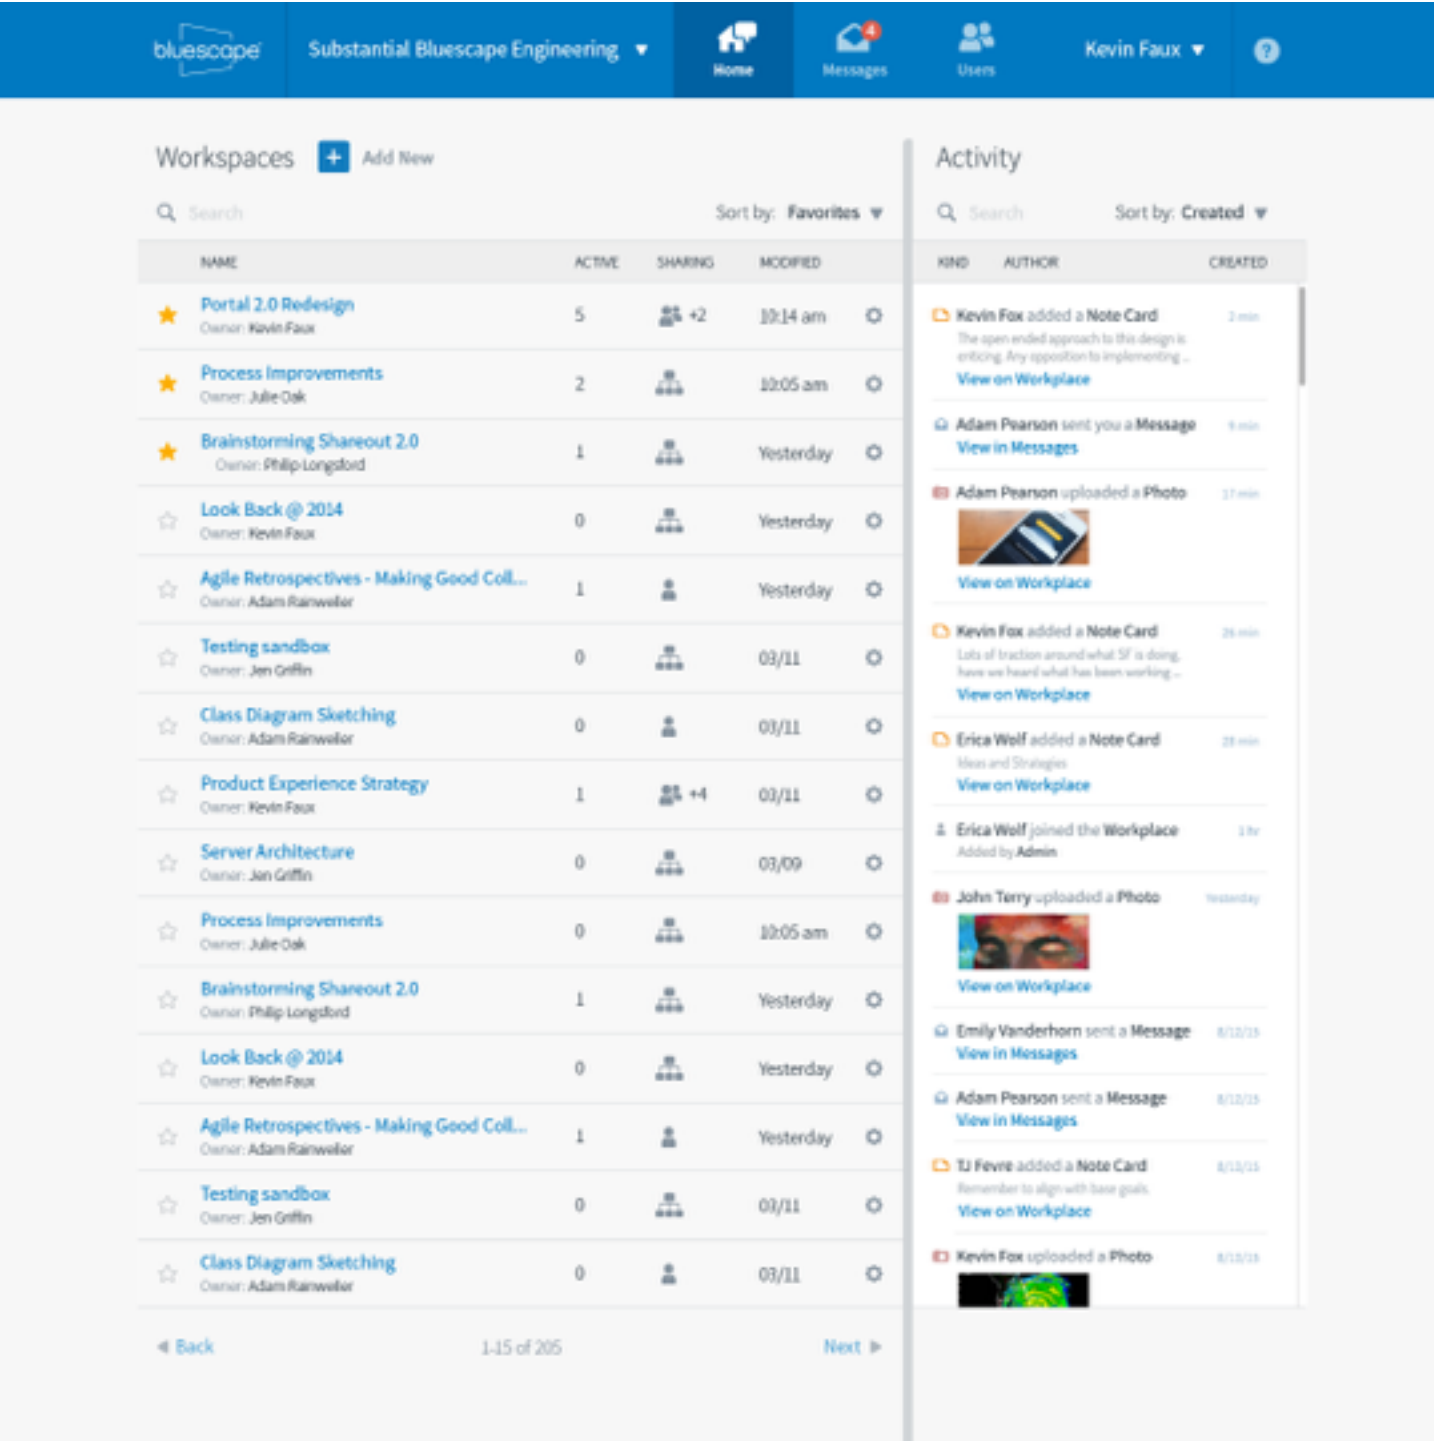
bluescape Substantial Bluescape Engineering ▼ Home 4 Messages Users Kevin Faux ▼ ?

Workspaces + Add New

Search Sort by: Favorites ▼

| NAME | ACTIVE | SHARING | MODIFIED |
|---|---|---|---|
| Portal 2.0 Redesign Owner: Kevin Faux | 5 | +2 | 10:14 am |
| Process Improvements Owner: Julie Oak | 2 | | 10:05 am |
| Brainstorming Shareout 2.0 Owner: Philip Longsford | 1 | | Yesterday |
| Look Back @ 2014 Owner: Kevin Faux | 0 | | Yesterday |
| Agile Retrospectives - Making Good Coll... Owner: Adam Rainweler | 1 | | Yesterday |
| Testing sandbox Owner: Jen Griffin | 0 | | 03/11 |
| Class Diagram Sketching Owner: Adam Rainweler | 0 | | 03/11 |
| Product Experience Strategy Owner: Kevin Faux | 1 | +4 | 03/11 |
| Server Architecture Owner: Jen Griffin | 0 | | 03/09 |
| Process Improvements Owner: Julie Oak | 0 | | 10:05 am |
| Brainstorming Shareout 2.0 Owner: Philip Longsford | 1 | | Yesterday |
| Look Back @ 2014 Owner: Kevin Faux | 0 | | Yesterday |
| Agile Retrospectives - Making Good Coll... Owner: Adam Rainweler | 1 | | Yesterday |
| Testing sandbox Owner: Jen Griffin | 0 | | 03/11 |
| Class Diagram Sketching Owner: Adam Rainweler | 0 | | 03/11 |

◄ Back 1-15 of 205 Next ►

Activity

Search Sort by: Created ▼

KIND AUTHOR CREATED

Kevin Fox added a Note Card 2 min
The open ended approach to this design is enticing. Any opposition to implementing ...
View on Workplace

Adam Pearson sent you a Message 9 min
View in Messages

Adam Pearson uploaded a Photo 17 min
View on Workplace

Kevin Fox added a Note Card 26 min
Lots of traction around what SF is doing, have we heard what has been working ...
View on Workplace

Erica Wolf added a Note Card 28 min
Ideas and Strategies
View on Workplace

Erica Wolf joined the Workplace 1 hr
Added by Admin

John Terry uploaded a Photo Yesterday
View on Workplace

Emily Vanderhorn sent a Message 8/12/15
View in Messages

Adam Pearson sent a Message 8/12/15
View in Messages

TJ Fevre added a Note Card 8/11/15
Remember to align with base goals
View on Workplace

Kevin Fox uploaded a Photo 8/11/15